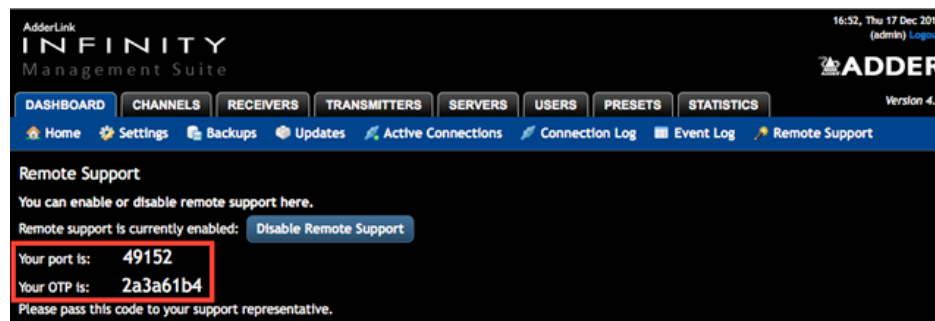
AdderLink
INFINITY
Management Suite

16:52, Thu 17 Dec 201
(admin) Logou

ADDER

DASHBOARD CHANNELS RECEIVERS TRANSMITTERS SERVERS USERS PRESETS STATISTICS

Version 4.

Home Settings Backups Updates Active Connections Connection Log Event Log Remote Support

Remote Support

You can enable or disable remote support here.

Remote support is currently enabled: Disable Remote Support

Your port is: 49152
Your OTP is: 2a3a61b4

Please pass this code to your support representative.